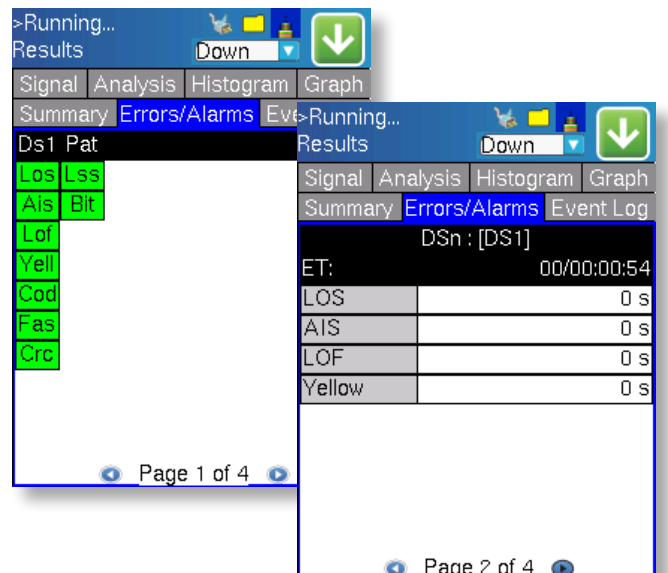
>Running...
Results
Down

Signal | Analysis | Histogram | Graph
Summary | Errors/Alarms | Eve

Ds1 Pat

Los Lss
Ais Bit
Lof
Yell
Cod
Fas
Crc

Page 1 of 4

>Running...
Results
Down

Signal | Analysis | Histogram | Graph
Summary | Errors/Alarms | Event Log

DSn : [DS1]
ET: 00/00:00:54

| LOS | 0 s |
|---|---|
| AIS | 0 s |
| LOF | 0 s |
| Yellow | 0 s |

Page 2 of 4